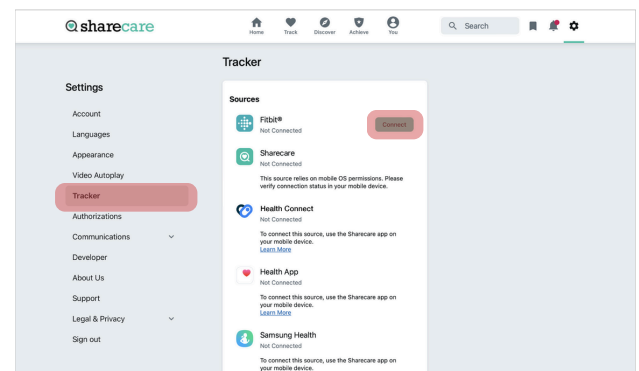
sharecare

Home Track Discover Achieve You

Search

Settings

Account

Languages

Appearance

Video Autoplay

Tracker

Authorizations

Communications

Developer

About Us

Support

Legal & Privacy

Sign out

Tracker

Sources

Fitbit®
Not Connected

Connect

Sharecare
Not Connected

This source relies on mobile OS permissions. Please verify connection status in your mobile device.

Health Connect
Not Connected

To connect this source, use the Sharecare app on your mobile device.
Learn More

Health App
Not Connected

To connect this source, use the Sharecare app on your mobile device.
Learn More

Samsung Health
Not Connected

To connect this source, use the Sharecare app on your mobile device.